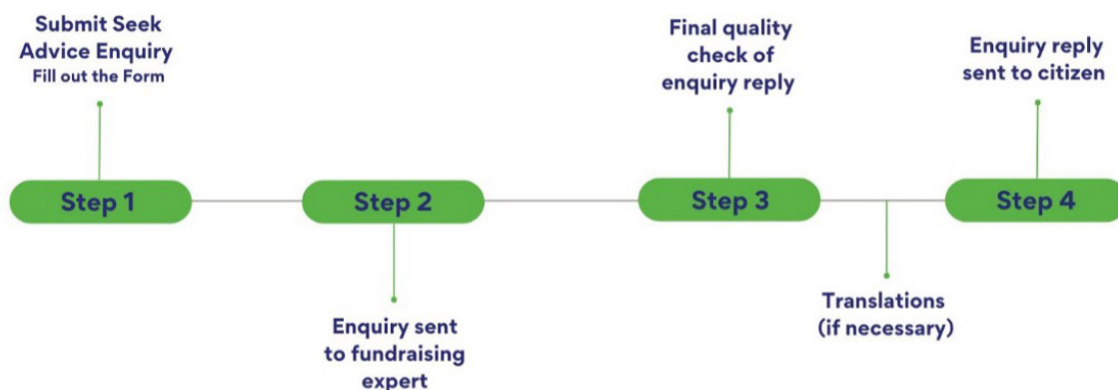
Submit Seek Advice Enquiry
Fill out the Form

Step 1

Step 2

Enquiry sent to fundraising expert

Final quality check of enquiry reply

Step 3

Translations (if necessary)

Enquiry reply sent to citizen

Step 4